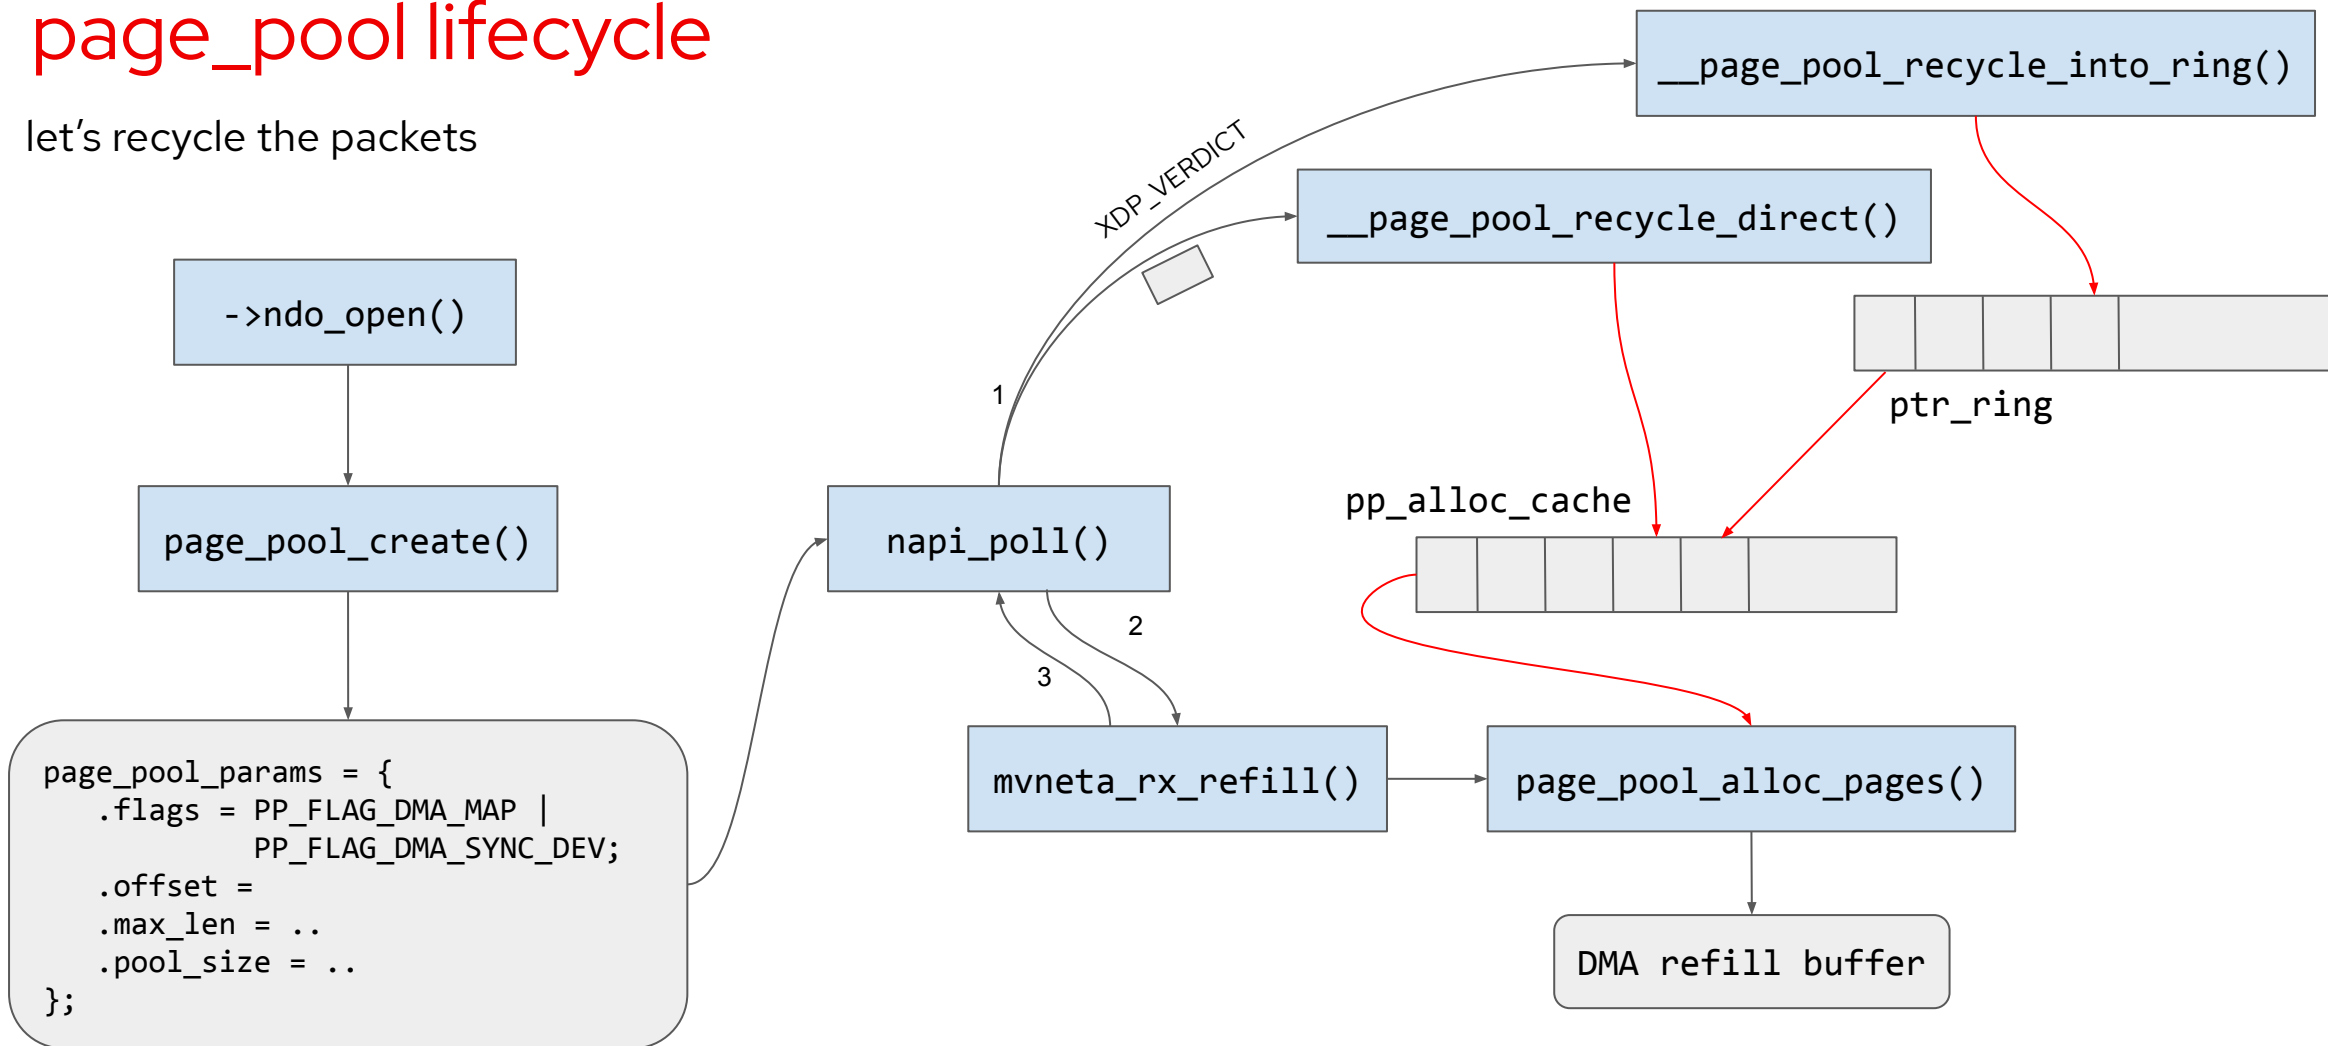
page_pool lifecycle

let's recycle the packets

->ndo_open()

page_pool_create()

page_pool_params = {
.flags = PP_FLAG_DMA_MAP |
PP_FLAG_DMA_SYNC_DEV;
.offset =
.max_len = ..
.pool_size = ..
};

napi_poll()

1

XDP_VERDICT

__page_pool_recycle_into_ring()

__page_pool_recycle_direct()

ptr_ring

pp_alloc_cache

2

3

mvneta_rx_refill()

page_pool_alloc_pages()

DMA refill buffer